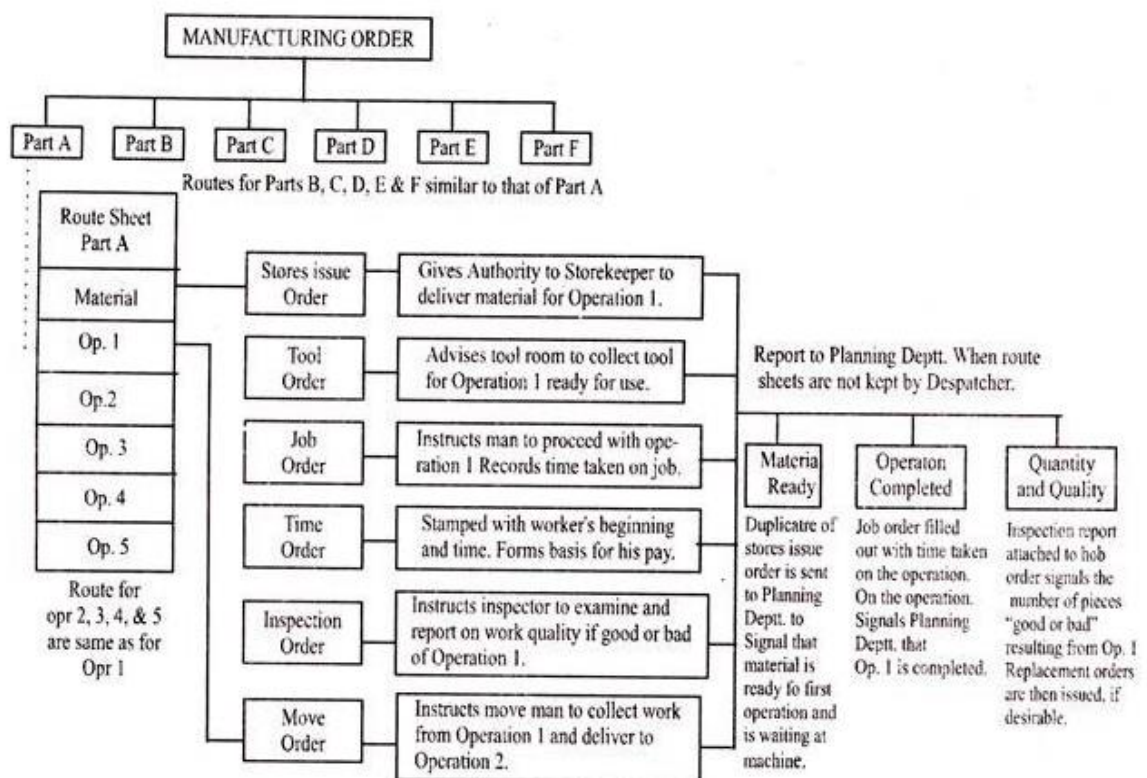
MANUFACTURING ORDER

Part A

Part B

Part C

Part D

Part E

Part F

Routes for Parts B, C, D, E & F similar to that of Part A

Route Sheet Part A

Material

Op. 1

Op.2

Op. 3

Op. 4

Op. 5

Route for opr 2, 3, 4, & 5 are same as for Opr 1

Stores issue Order

Gives Authority to Storekeeper to deliver material for Operation 1.

Tool Order

Advises tool room to collect tool for Operation 1 ready for use.

Job Order

Instructs man to proceed with operation 1 Records time taken on job.

Time Order

Stamped with worker's beginning and time. Forms basis for his pay.

Inspection Order

Instructs inspector to examine and report on work quality if good or bad of Operation 1.

Move Order

Instructs move man to collect work from Operation 1 and deliver to Operation 2.

Report to Planning Deptt. When route sheets are not kept by Despatcher.

Materia Ready

Duplicatre of stores issue order is sent to Planning Deptt. to Signal that material is ready fo first operation and is waiting at machine.

Operaton Completed

Job order filled out with time taken on the operation. On the operation. Signals Planning Deptt. that Op. 1 is completed.

Quantity and Quality

Inspection report attached to hob order signals the number of pieces "good or bad" resulting from Op. 1 Replacement orders are then issued, if desirable.